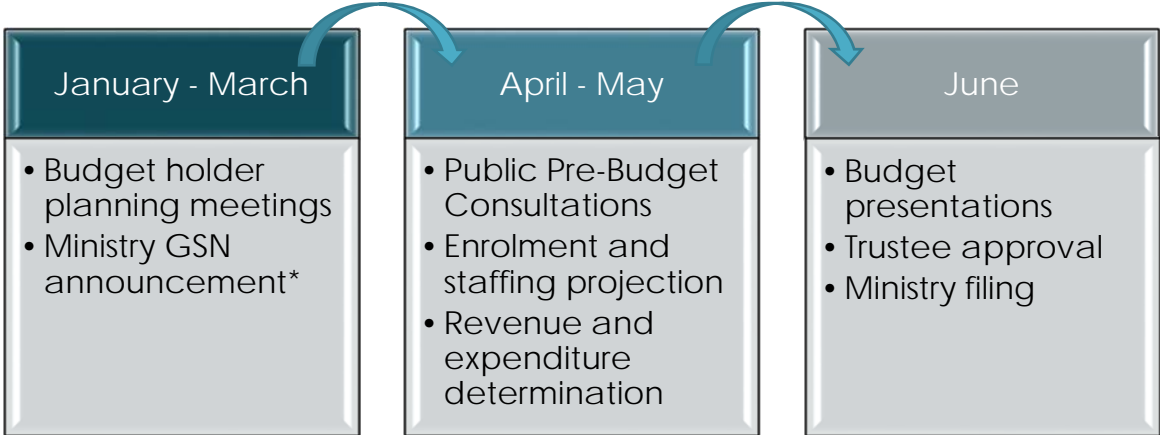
January - March

• Budget holder planning meetings
• Ministry GSN announcement*

April - May

• Public Pre-Budget Consultations
• Enrolment and staffing projection
• Revenue and expenditure determination

June

• Budget presentations
• Trustee approval
• Ministry filing